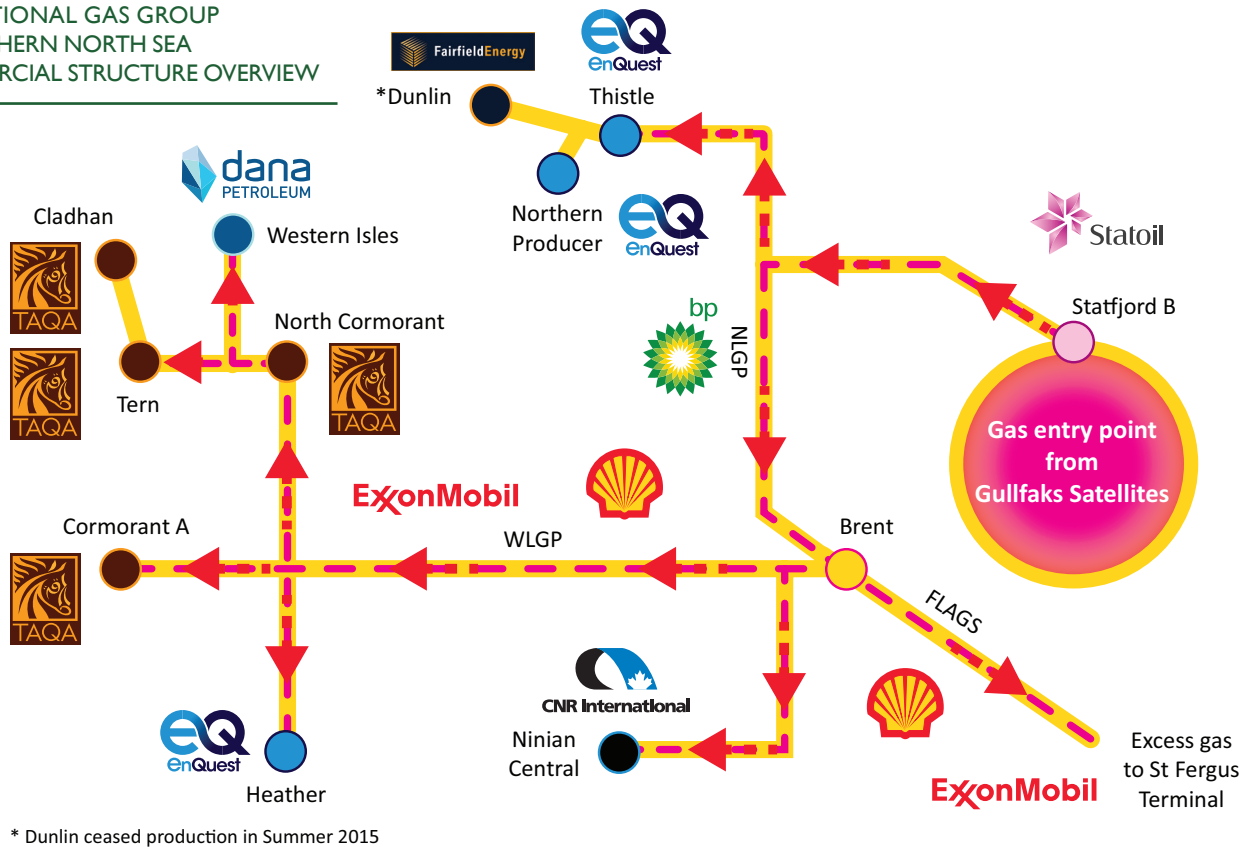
TIONAL GAS GROUP
HERN NORTH SEA
RCIAL STRUCTURE OVERVIEW

FairfieldEnergy
EnQuest
*Dunlin
Thistle
Northern Producer
EnQuest
dana PETROLEUM
Western Isles
Cladhan
TAQA
TAQA
Tern
North Cormorant
TAQA
Statoil
Statfjord B
bp
NLGP
Gas entry point from Gullfaks Satellites
ExxonMobil
Cormorant A
TAQA
WLGP
Brent
FLAGS
CNR International
Ninian Central
EnQuest
Heather
ExxonMobil
Excess gas to St Fergus Terminal

* Dunlin ceased production in Summer 2015